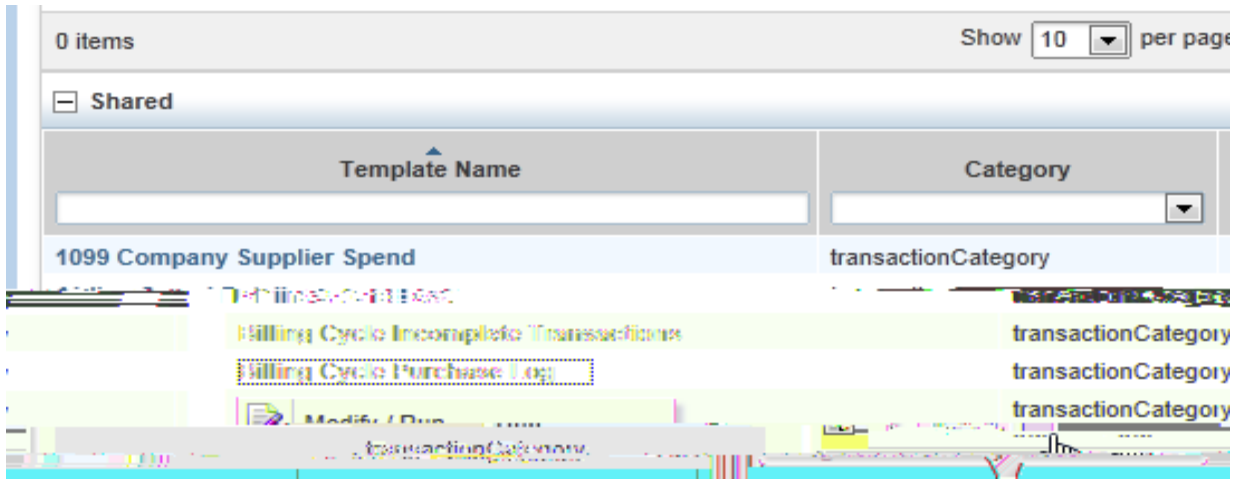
0 items

Show 10 per page

Shared

| Template Name | Category |
|---|---|
| 1099 Company Supplier Spend | transactionCategory |
| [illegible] | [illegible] |
| Billing Cycle Incomplete Transactions | transactionCategory |
| Billing Cycle Purchase Log | transactionCategory |
| Modify / Run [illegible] | transactionCategory |
| transactionCategory | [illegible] |